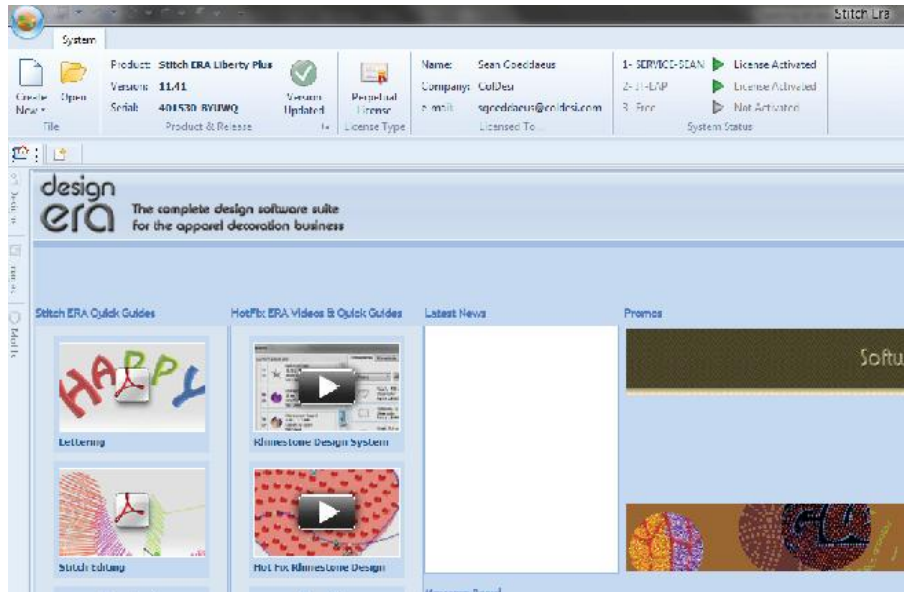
Stitch Era

System

Create New

Open

File

Product: Stitch ERA Liberty Plus
Version: 11.41
Serial: 401530-BYUWQ

Version Updated

Product & Release

Perpetual License

License Type

Name: Sean Coeddaeus
Company: ColDesi
e-mail: sgcoddaeus@coldesi.com

Licensed To

1- SERVICE-SCAN License Activated
2- H-LAP License Activated
3- Free Not Activated

System Status

design era
The complete design software suite for the apparel decoration business

Stitch ERA Quick Guides

HotFix ERA Videos & Quick Guides

Latest News

Promos

HAPPY

Lettering

Rhinestone Design System

Softu

Stitch Editing

Hot Fix Rhinestone Design